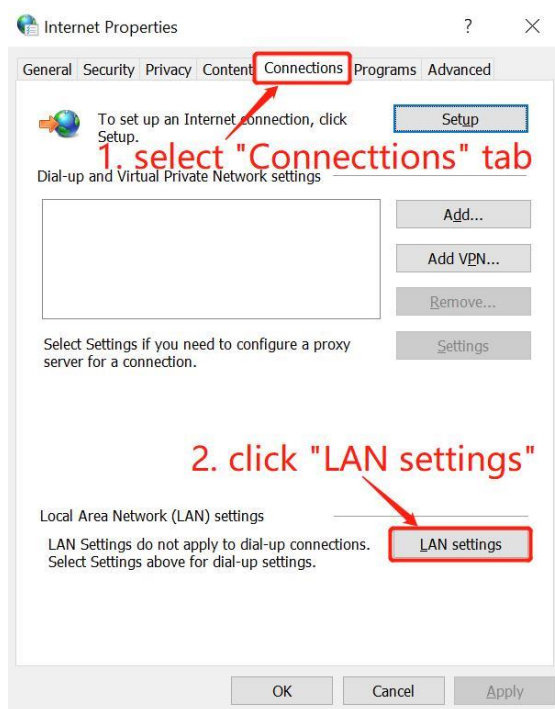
Internet Properties

?

General Security Privacy Content Connections Programs Advanced

To set up an Internet connection, click Setup.

Setup

1. select "Connecttions" tab

Dial-up and Virtual Private Network settings

Add...

Add VPN...

Remove...

Select Settings if you need to configure a proxy server for a connection.

Settings

2. click "LAN settings"

Local Area Network (LAN) settings

LAN Settings do not apply to dial-up connections. Select Settings above for dial-up settings.

LAN settings

OK Cancel Apply